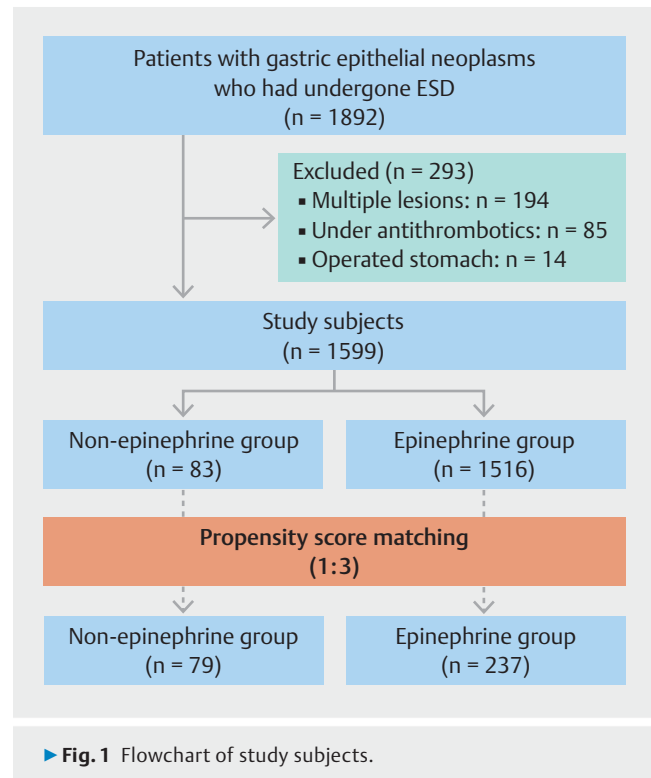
Patients with gastric epithelial neoplasms who had undergone ESD
(n = 1892)

Excluded (n = 293)
▪ Multiple lesions: n = 194
▪ Under antithrombotics: n = 85
▪ Operated stomach: n = 14

Study subjects
(n = 1599)

Non-epinephrine group
(n = 83)

Epinephrine group
(n = 1516)

Propensity score matching
(1:3)

Non-epinephrine group
(n = 79)

Epinephrine group
(n = 237)

▶ Fig. 1 Flowchart of study subjects.